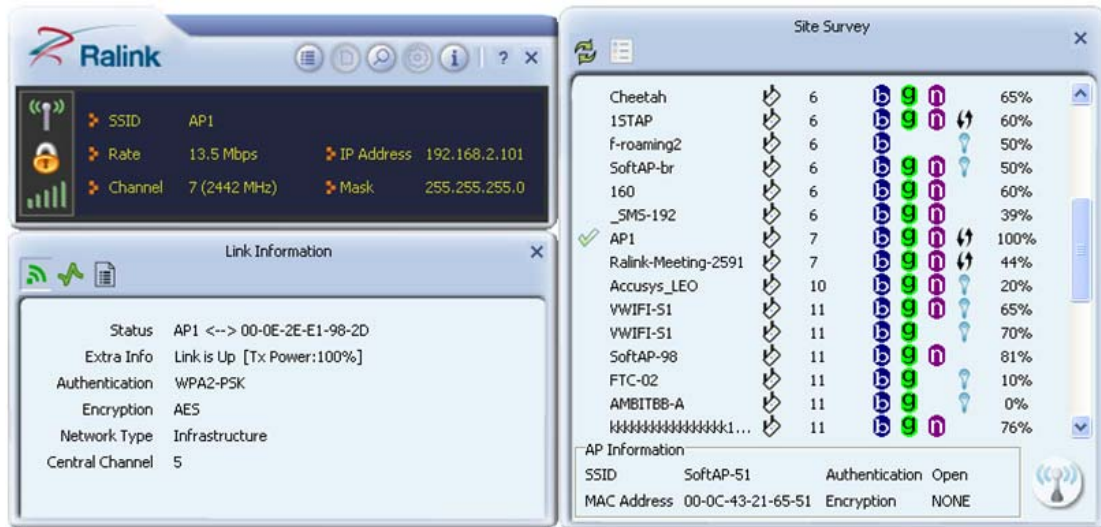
Ralink

? ×

SSID AP1
Rate 13.5 Mbps
IP Address 192.168.2.101
Channel 7 (2442 MHz)
Mask 255.255.255.0

Link Information ×

Status AP1 <--> 00-0E-2E-E1-98-2D
Extra Info Link is Up [Tx Power:100%]
Authentication WPA2-PSK
Encryption AES
Network Type Infrastructure
Central Channel 5

Site Survey ×

| | | | |
|---|---|---|---|
| Cheetah | 6 | b g n | 65% |
| 1STAP | 6 | b g n | 60% |
| f-roaming2 | 6 | b | 50% |
| SoftAP-br | 6 | b g n | 50% |
| 160 | 6 | b g n | 60% |
| _SMS-192 | 6 | b g n | 39% |
| AP1 | 7 | b g n | 100% |
| Ralink-Meeting-2591 | 7 | b g n | 44% |
| Accusys_LEO | 10 | b g n | 20% |
| VWIFI-S1 | 11 | b g n | 65% |
| VWIFI-S1 | 11 | b g | 70% |
| SoftAP-98 | 11 | b g n | 81% |
| FTC-02 | 11 | b g | 10% |
| AMBITBB-A | 11 | b g | 0% |
| kkkkkkkkkkkkkkkk1... | 11 | b g n | 76% |

AP Information
SSID SoftAP-51 Authentication Open
MAC Address 00-0C-43-21-65-51 Encryption NONE